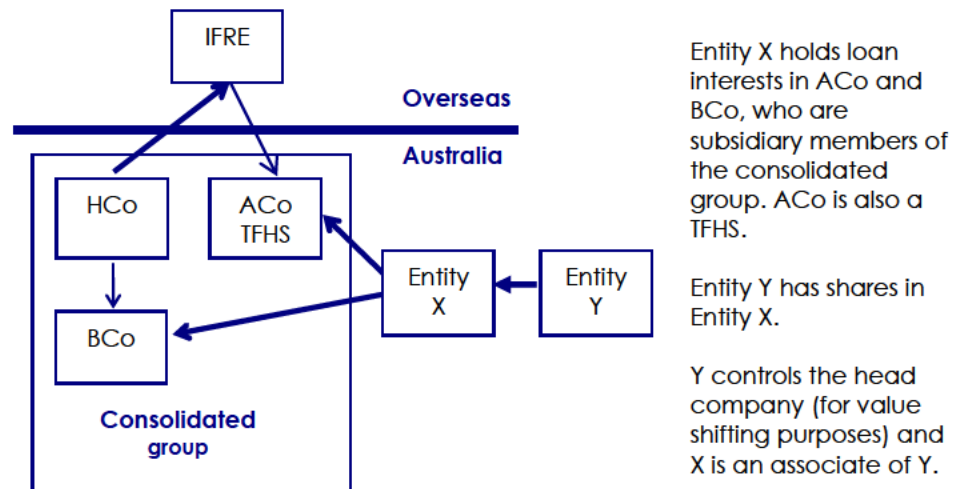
IFRE

Overseas

Australia

HCo

ACo TFHS

Entity X

Entity Y

BCo

Consolidated group

Entity X holds loan interests in ACo and BCo, who are subsidiary members of the consolidated group. ACo is also a TFHS.

Entity Y has shares in Entity X.

Y controls the head company (for value shifting purposes) and X is an associate of Y.